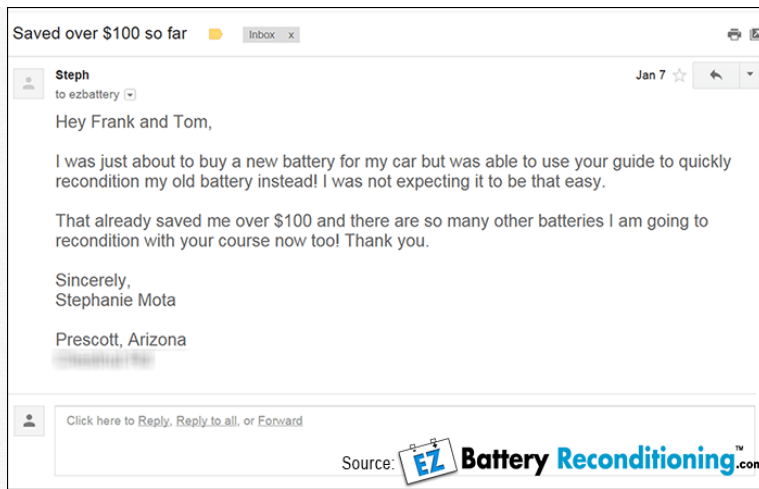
Saved over $100 so far Inbox x

Steph
to ezbattery

Jan 7

Hey Frank and Tom,

I was just about to buy a new battery for my car but was able to use your guide to quickly recondition my old battery instead! I was not expecting it to be that easy.

That already saved me over $100 and there are so many other batteries I am going to recondition with your course now too! Thank you.

Sincerely,
Stephanie Mota

Prescott, Arizona
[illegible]

Click here to Reply, Reply to all, or Forward

Source: EZ Battery Reconditioning™.com